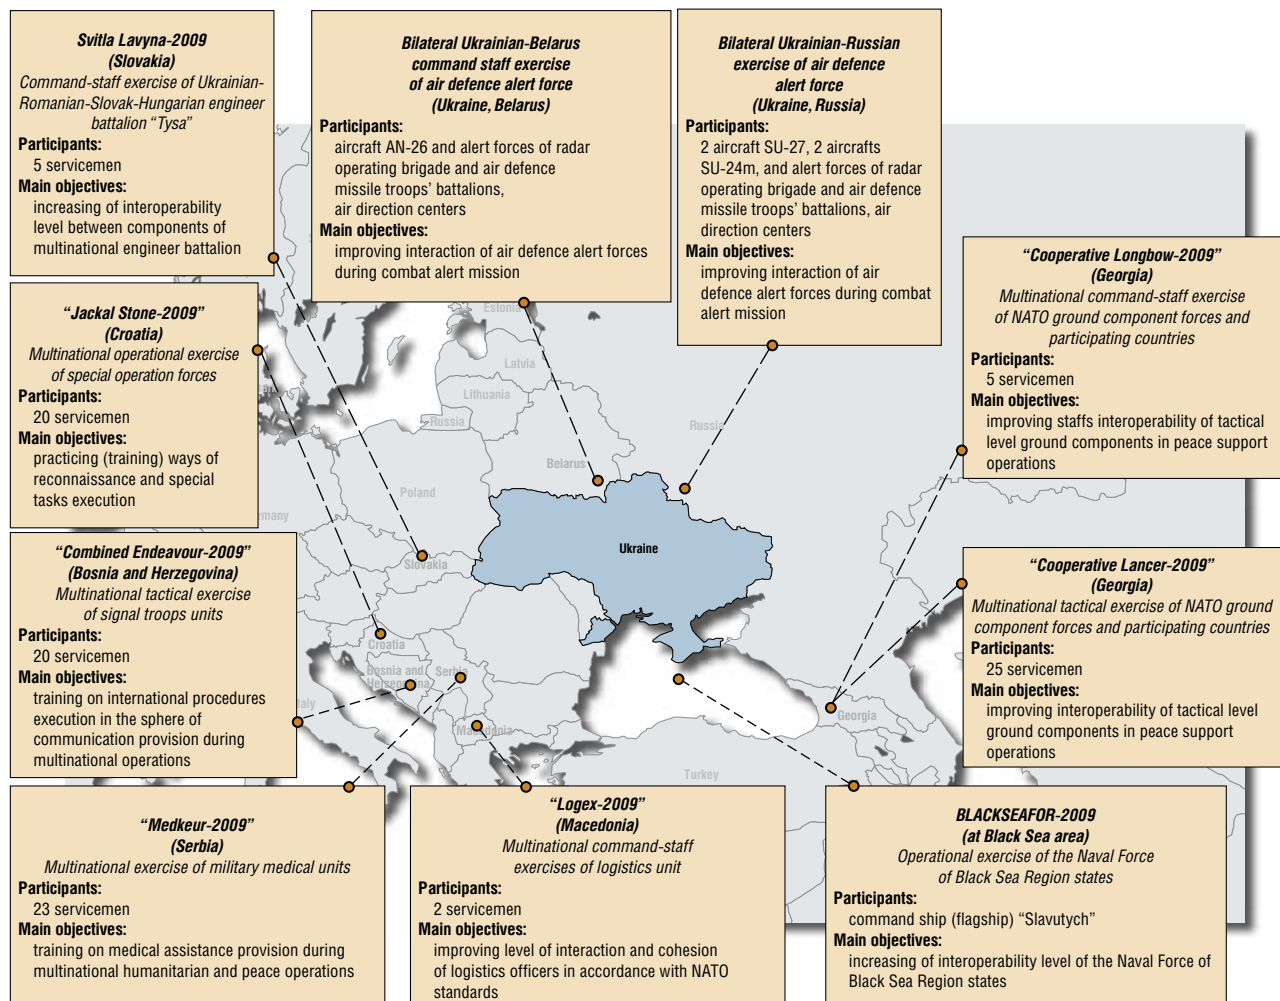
Svitla Lavyna-2009
(Slovakia)
Command-staff exercise of Ukrainian-Romanian-Slovak-Hungarian engineer battalion "Tysa"
Participants:
5 servicemen
Main objectives:
increasing of interoperability level between components of multinational engineer battalion

Bilateral Ukrainian-Belarus command staff exercise of air defence alert force
(Ukraine, Belarus)
Participants:
aircraft AN-26 and alert forces of radar operating brigade and air defence missile troops' battalions, air direction centers
Main objectives:
improving interaction of air defence alert forces during combat alert mission

Bilateral Ukrainian-Russian exercise of air defence alert force
(Ukraine, Russia)
Participants:
2 aircraft SU-27, 2 aircrafts SU-24m, and alert forces of radar operating brigade and air defence missile troops' battalions, air direction centers
Main objectives:
improving interaction of air defence alert forces during combat alert mission

"Cooperative Longbow-2009"
(Georgia)
Multinational command-staff exercise of NATO ground component forces and participating countries
Participants:
5 servicemen
Main objectives:
improving staffs interoperability of tactical level ground components in peace support operations

"Jackal Stone-2009"
(Croatia)
Multinational operational exercise of special operation forces
Participants:
20 servicemen
Main objectives:
practicing (training) ways of reconnaissance and special tasks execution

Estonia
Latvia
Lithuania
Russia
Russia
Belarus
Poland
Germany
Ukraine
Slovakia
Croatia
Bosnia and Herzegovina
Serbia
Italy
Macedonia
Georgia
Turkey

"Combined Endeavour-2009"
(Bosnia and Herzegovina)
Multinational tactical exercise of signal troops units
Participants:
20 servicemen
Main objectives:
training on international procedures execution in the sphere of communication provision during multinational operations

"Cooperative Lancer-2009"
(Georgia)
Multinational tactical exercise of NATO ground component forces and participating countries
Participants:
25 servicemen
Main objectives:
improving interoperability of tactical level ground components in peace support operations

"Medkeur-2009"
(Serbia)
Multinational exercise of military medical units
Participants:
23 servicemen
Main objectives:
training on medical assistance provision during multinational humanitarian and peace operations

"Logex-2009"
(Macedonia)
Multinational command-staff exercises of logistics unit
Participants:
2 servicemen
Main objectives:
improving level of interaction and cohesion of logistics officers in accordance with NATO standards

BLACKSEAFOR-2009
(at Black Sea area)
Operational exercise of the Naval Force of Black Sea Region states
Participants:
command ship (flagship) "Slavutych"
Main objectives:
increasing of interoperability level of the Naval Force of Black Sea Region states